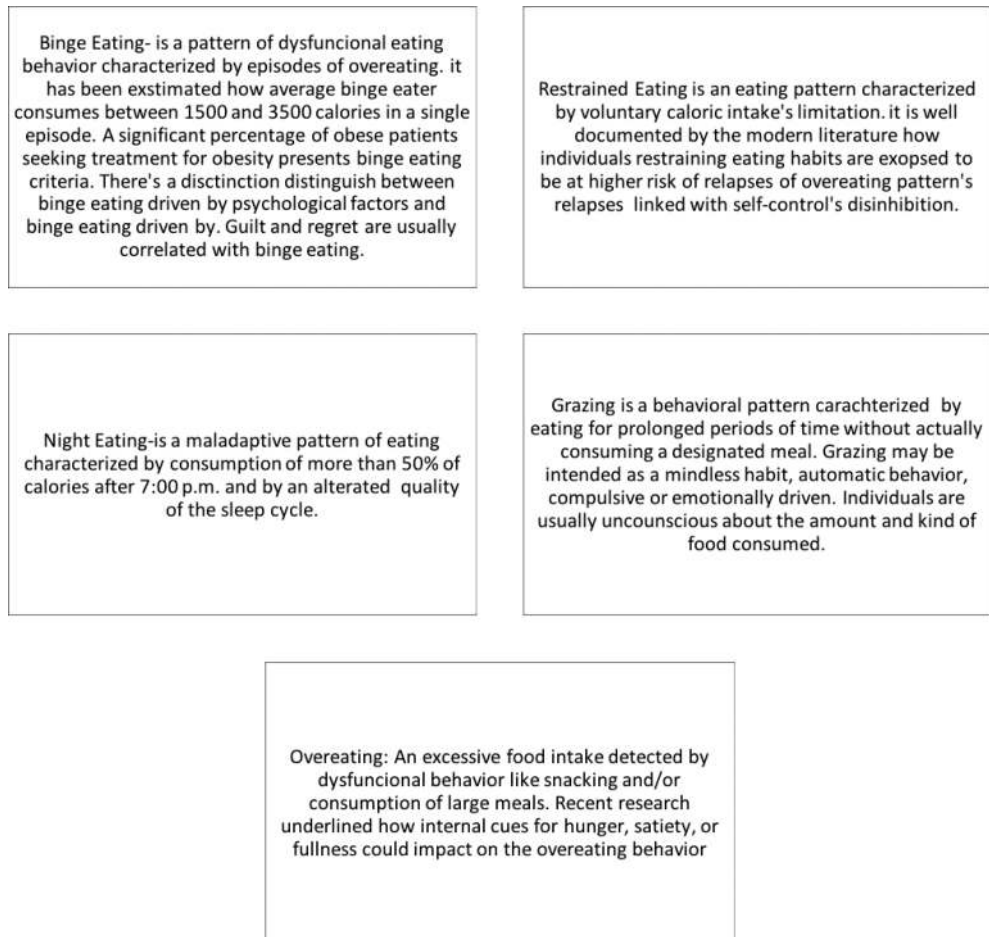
Binge Eating- is a pattern of dysfuncional eating behavior characterized by episodes of overeating. it has been exstimated how average binge eater consumes between 1500 and 3500 calories in a single episode. A significant percentage of obese patients seeking treatment for obesity presents binge eating criteria. There's a disctinction distinguish between binge eating driven by psychological factors and binge eating driven by. Guilt and regret are usually correlated with binge eating.

Restrained Eating is an eating pattern characterized by voluntary caloric intake's limitation. it is well documented by the modern literature how individuals restraining eating habits are exopsed to be at higher risk of relapses of overeating pattern's relapses linked with self-control's disinhibition.

Night Eating-is a maladaptive pattern of eating characterized by consumption of more than 50% of calories after 7:00 p.m. and by an alterated quality of the sleep cycle.

Grazing is a behavioral pattern carachterized by eating for prolonged periods of time without actually consuming a designated meal. Grazing may be intended as a mindless habit, automatic behavior, compulsive or emotionally driven. Individuals are usually uncounscious about the amount and kind of food consumed.

Overeating: An excessive food intake detected by dysfuncional behavior like snacking and/or consumption of large meals. Recent research underlined how internal cues for hunger, satiety, or fullness could impact on the overeating behavior